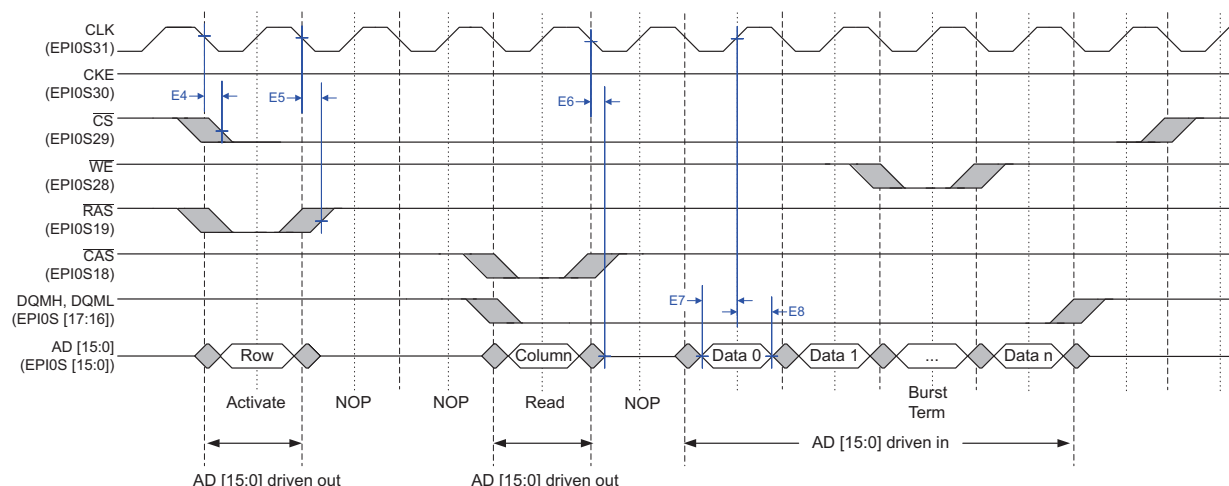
CLK
(EPI0S31)
CKE
(EPI0S30)
E4
E5
E6
$\overline{CS}$
(EPI0S29)
$\overline{WE}$
(EPI0S28)
$\overline{RAS}$
(EPI0S19)
$\overline{CAS}$
(EPI0S18)
DQMH, DQML
(EPI0S [17:16])
E7
E8
AD [15:0]
(EPI0S [15:0])
Row
Column
Data 0
Data 1
...
Data n
Activate
NOP
NOP
Read
NOP
Burst
Term
AD [15:0] driven in
AD [15:0] driven out
AD [15:0] driven out